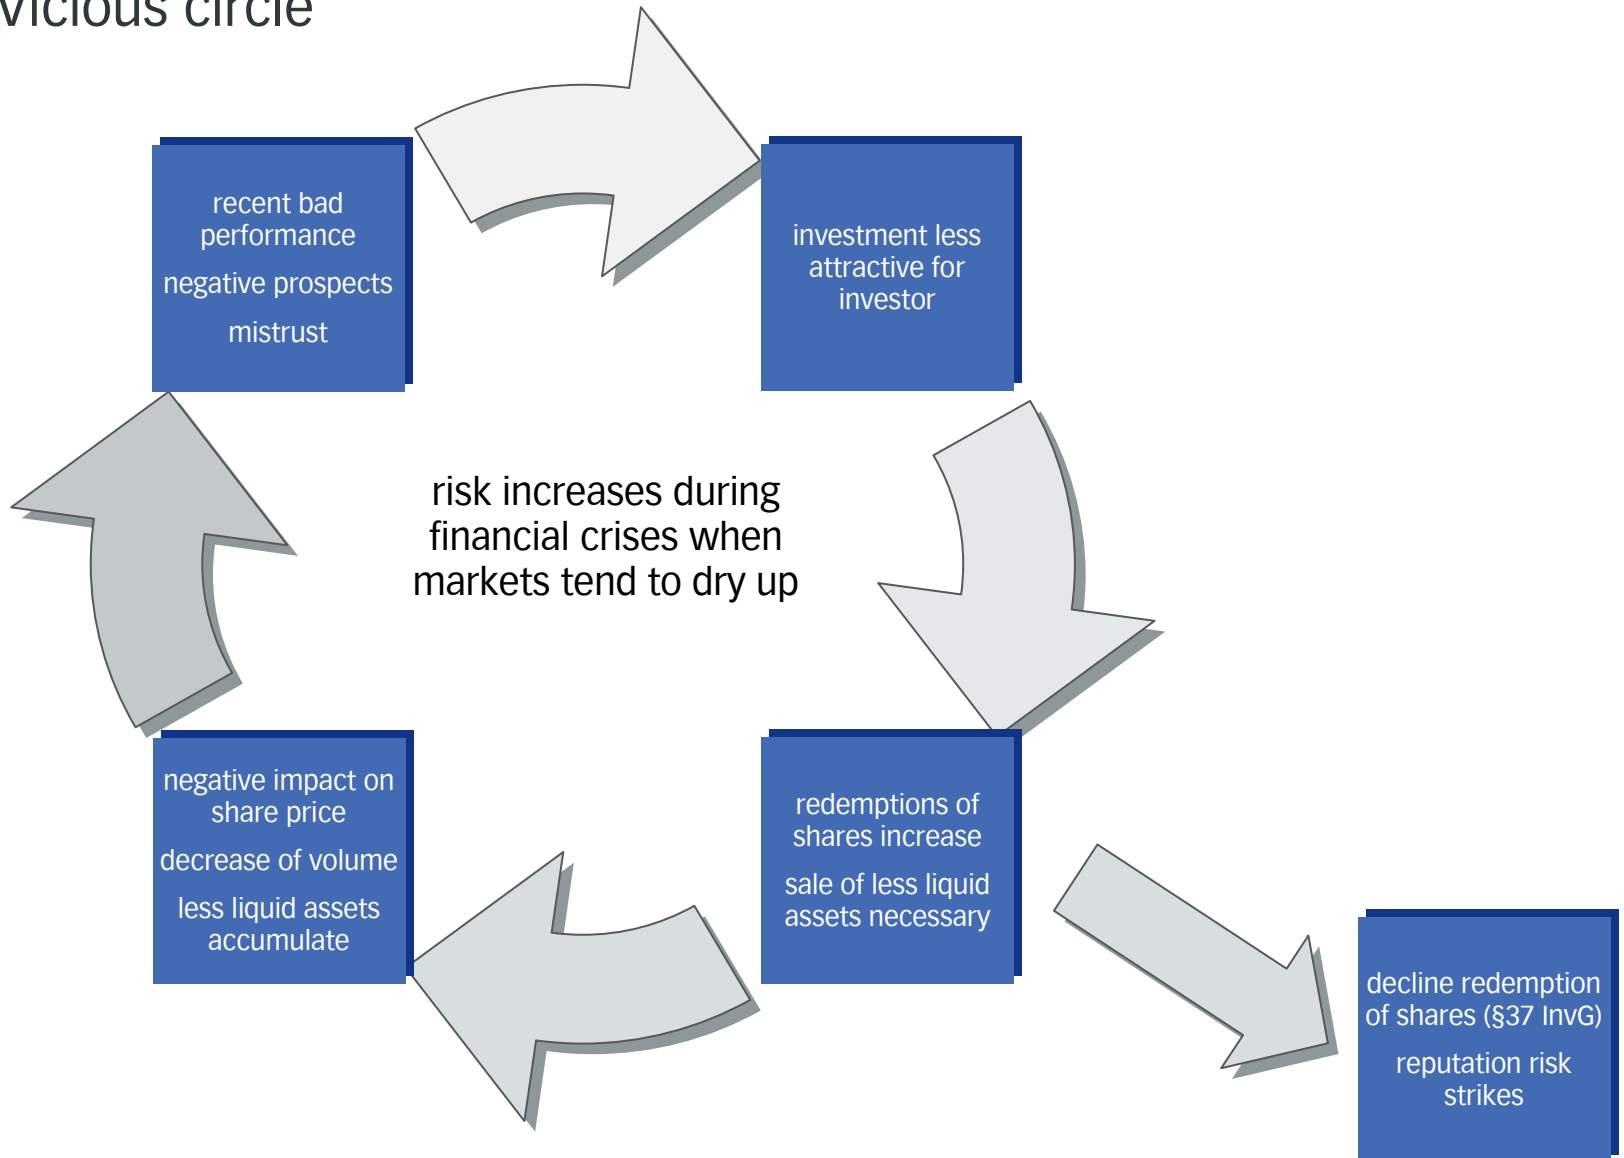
Vicious circle

recent bad performance

negative prospects

mistrust

investment less attractive for investor

risk increases during financial crises when markets tend to dry up

redemptions of shares increase

sale of less liquid assets necessary

negative impact on share price

decrease of volume

less liquid assets accumulate

decline redemption of shares (§37 InvG)

reputation risk strikes